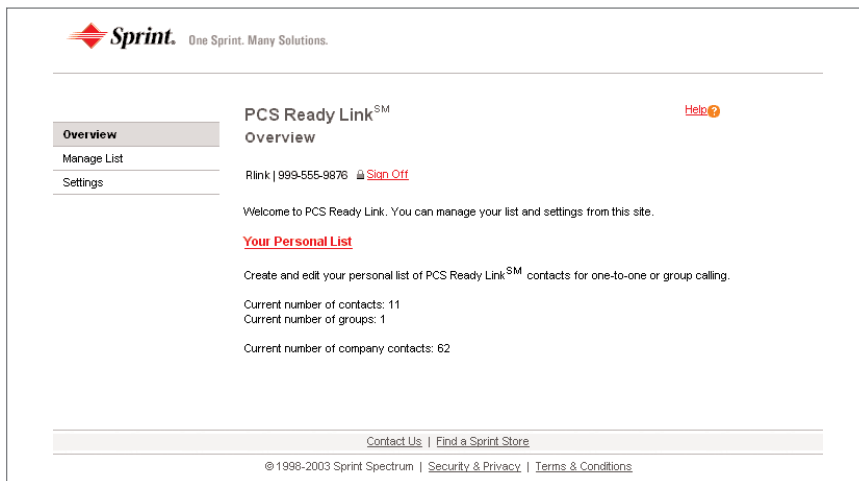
Sprint. One Sprint. Many Solutions.

Overview
Manage List
Settings

PCS Ready Link$^{SM}$
Overview

Help?

Rlink | 999-555-9876 Sign Off

Welcome to PCS Ready Link. You can manage your list and settings from this site.

Your Personal List

Create and edit your personal list of PCS Ready Link$^{SM}$ contacts for one-to-one or group calling.

Current number of contacts: 11
Current number of groups: 1

Current number of company contacts: 62

Contact Us | Find a Sprint Store

© 1998-2003 Sprint Spectrum | Security & Privacy | Terms & Conditions